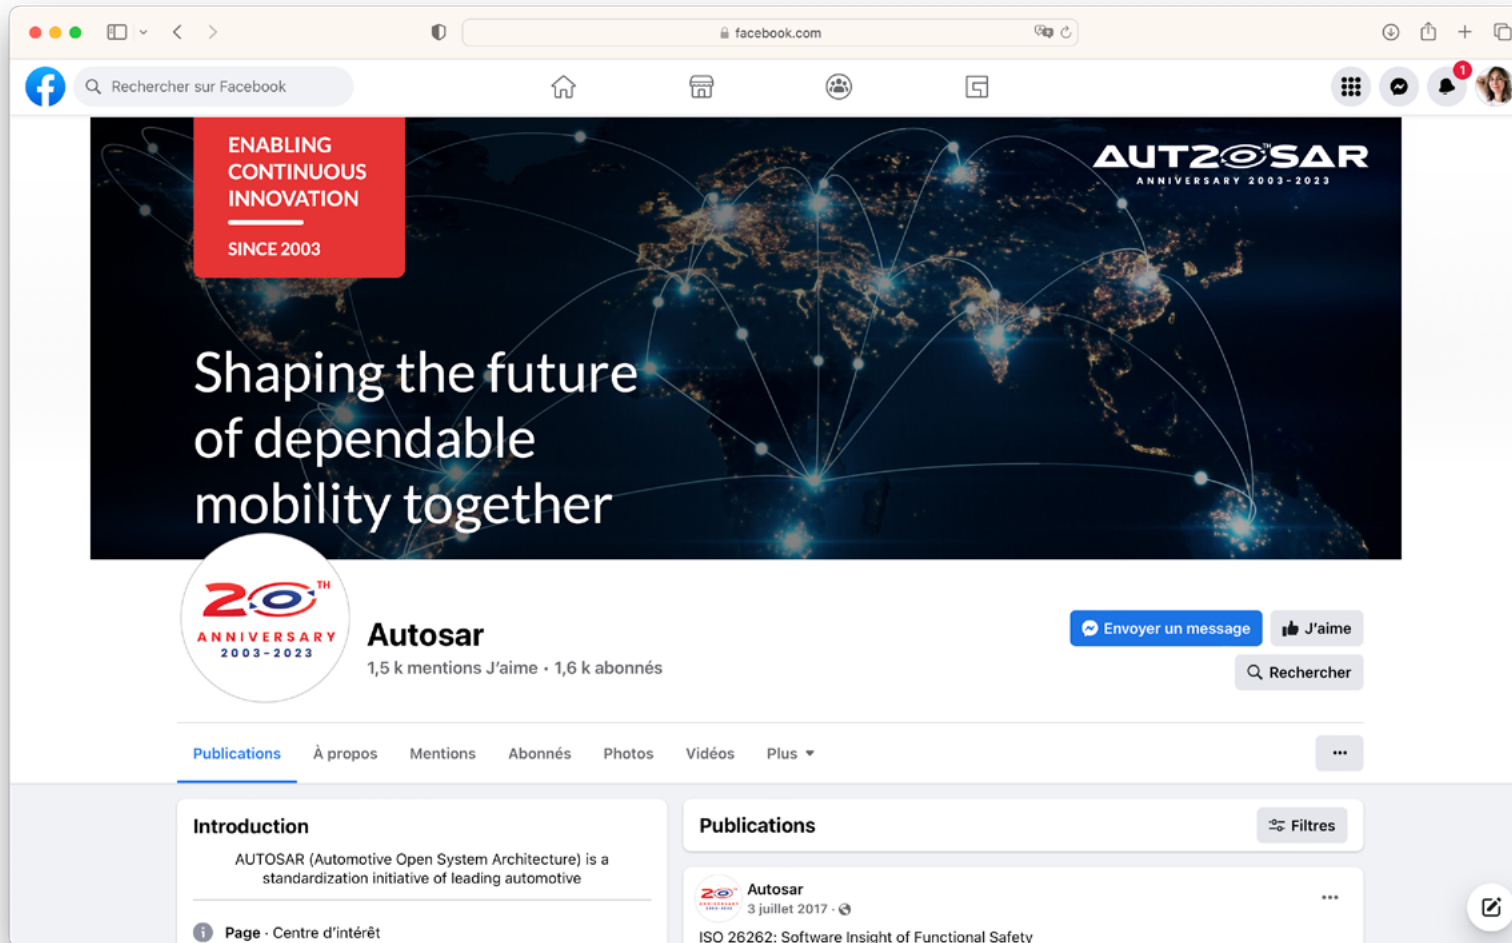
facebook.com

Rechercher sur Facebook

1

ENABLING CONTINUOUS INNOVATION

SINCE 2003

AUT2OSAR
ANNIVERSARY 2003-2023

Shaping the future of dependable mobility together

20TH ANNIVERSARY 2003-2023

Autosar

1,5 k mentions J'aime • 1,6 k abonnés

Envoyer un message

J'aime

Rechercher

Publications
À propos
Mentions
Abonnés
Photos
Vidéos
Plus

...

Introduction

AUTOSAR (Automotive Open System Architecture) is a standardization initiative of leading automotive

Page · Centre d'intérêt

Publications

Filtres

Autosar
3 juillet 2017 ·

...

ISO 26262: Software Insight of Functional Safety